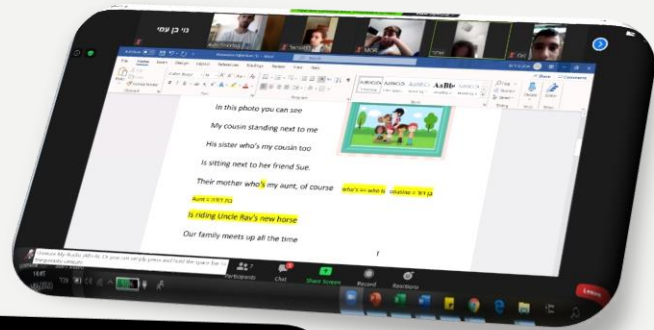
נוי בן עמי

In this photo you can see

My cousin standing next to me

His sister who's my cousin too

Is sitting next to her friend Sue.

Their mother who's my aunt, of course

who's => who is

cousine = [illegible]

Aunt = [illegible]

Is riding Uncle Ray's new horse

Our family meets up all the time

Participants

Chat

Share Screen

Record

Reactions

Leave